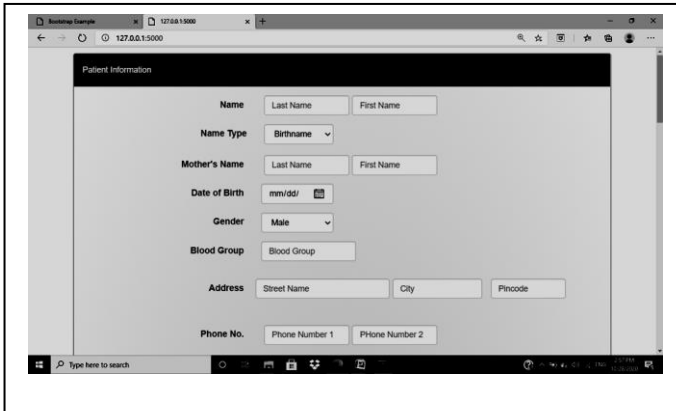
Bootstrap Example
127.0.0.1:5000
127.0.0.1:5000

Patient Information

Name Last Name First Name

Name Type Birthname

Mother's Name Last Name First Name

Date of Birth mm/dd/

Gender Male

Blood Group Blood Group

Address Street Name City Pincode

Phone No. Phone Number 1 PHone Number 2

Type here to search